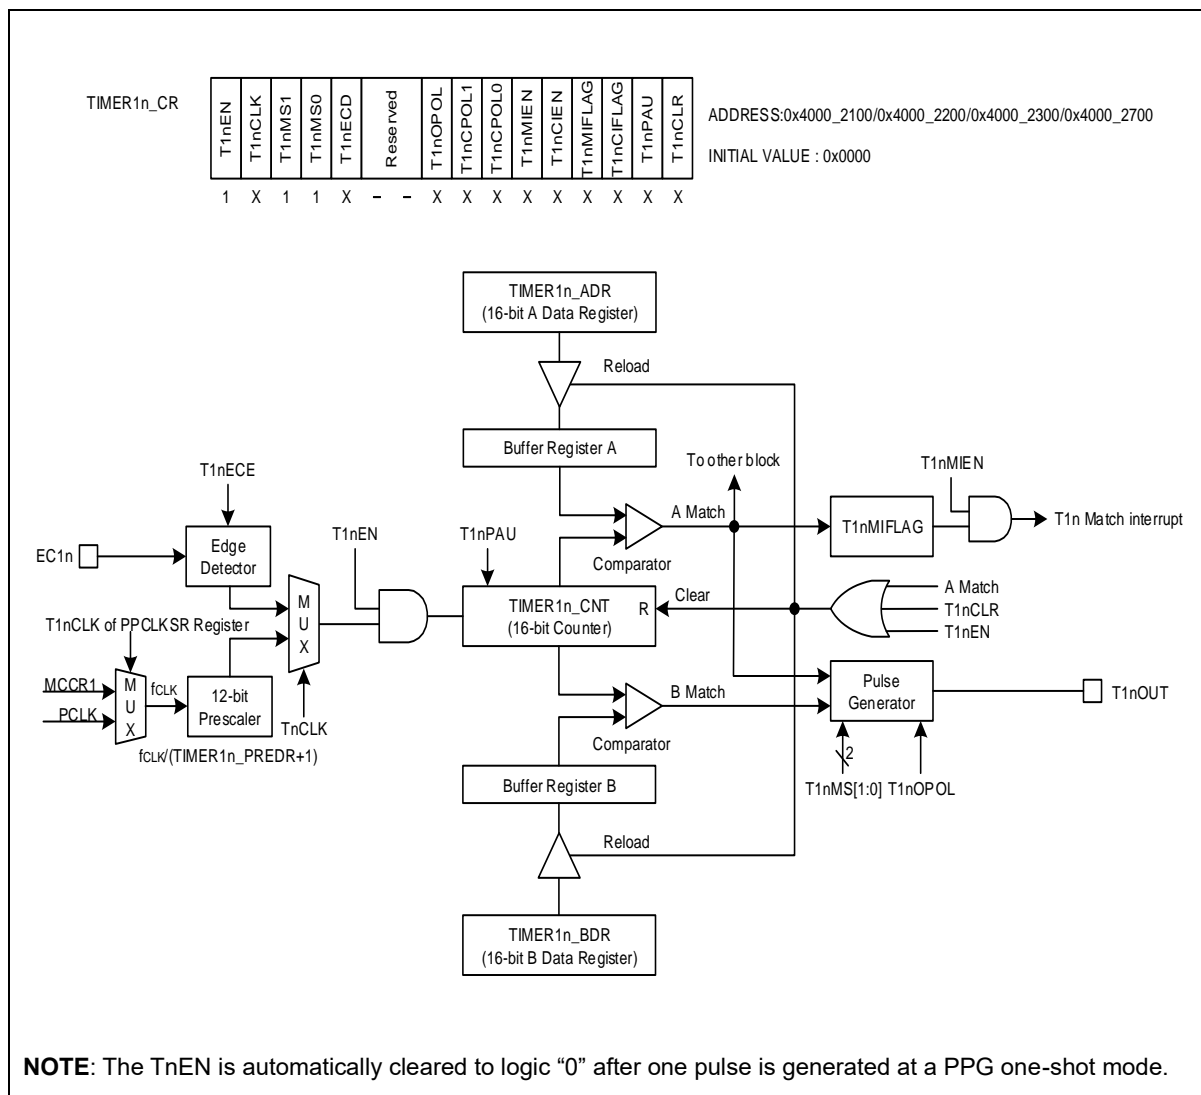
TIMER1n_CR

| T1nEN | T1nCLK | T1nMS1 | T1nMS0 | T1nECD | Reserved | | T1nOPOL | T1nCPOL1 | T1nCPOL0 | T1nMIEN | T1nCIEN | T1nMIFLAG | T1nCIFLAG | T1nPAU | T1nCLR |
|---|---|---|---|---|---|---|---|---|---|---|---|---|---|---|---|
| 1 | X | 1 | 1 | X | – | – | X | X | X | X | X | X | X | X | X |

ADDRESS:0x4000_2100/0x4000_2200/0x4000_2300/0x4000_2700

INITIAL VALUE : 0x0000

TIMER1n_ADR
(16-bit A Data Register)

Reload

Buffer Register A

To other block

T1nMIEN

T1nECE

A Match

T1nMIFLAG

T1n Match interrupt

T1nEN

T1nPAU

EC1n

Edge Detector

Comparator

M U X

A Match

T1nCLR

T1nEN

Clear

TIMER1n_CNT
(16-bit Counter)

R

T1nCLK of PPCLKSR Register

MCCR1

PCLK

M U X

fCLK

12-bit Prescaler

TnCLK

fCLK/(TIMER1n_PREDR+1)

B Match

Pulse Generator

T1nOUT

Comparator

2

Buffer Register B

T1nMS[1:0] T1nOPOL

Reload

TIMER1n_BDR
(16-bit B Data Register)

**NOTE**: The TnEN is automatically cleared to logic “0” after one pulse is generated at a PPG one-shot mode.